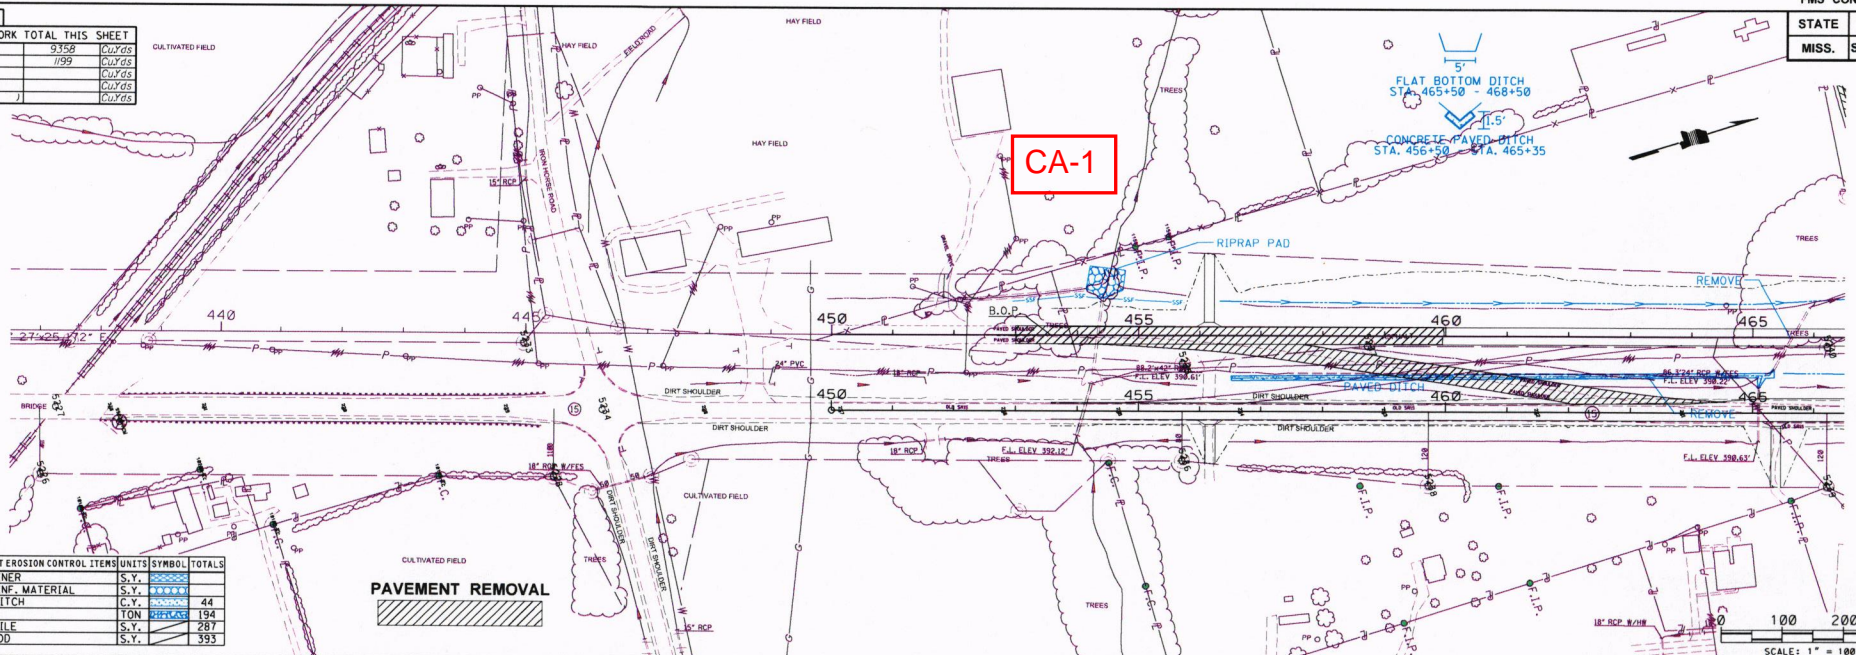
ORK TOTAL THIS SHEET
9358 CuYds
1199 CuYds
CuYds
CuYds
CuYds

CULTIVATED FIELD
HAY FIELD
FIELD ROAD
HAY FIELD
STATE
MISS.
FLAT BOTTOM DITCH
STA. 465+50 - 468+50
5'
1.5'
CONCRETE PAVED DITCH
STA. 456+50 - STA. 465+35
TREES
HAY FIELD
CA-1
15" RCP
IRON HORSE ROAD
RIPRAP PAD
REMOVE
TREES
440
445
450
455
460
465
B.O.P.
27"x25'x12"
BRIDGE
24" PVC
18" RCP
DIRT SHOULDER
DIRT SHOULDER
PAVED DITCH
DIRT SHOULDER
450
455
460
465
REMOVE
F.L. ELEV 390.61'
F.L. ELEV 392.22'
F.L. ELEV 392.12'
F.L. ELEV 390.63'
18" RCP W/FES
18" RCP
DIRT SHOULDER
CULTIVATED FIELD
TREES
DIRT SHOULDER
CULTIVATED FIELD
PAVEMENT REMOVAL
TREES
15" RCP
F.I.P.
F.I.P.
F.I.P.
18" RCP W/HW

| T EROSION CONTROL ITEMS | UNITS | SYMBOL | TOTALS |
|---|---|---|---|
| NER | S.Y. | | |
| NF. MATERIAL | S.Y. | | |
| ITCH | C.Y. | | 44 |
| | TON | | 194 |
| ILE | S.Y. | | 287 |
| OD | S.Y. | | 393 |

0 100 200
SCALE: 1" = 100